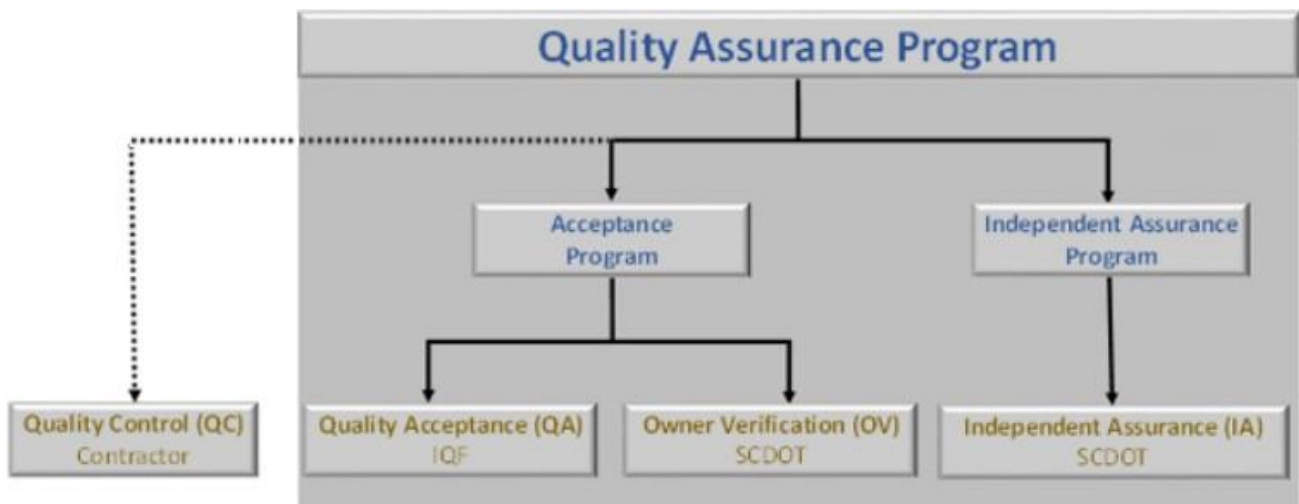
Quality Assurance Program

Acceptance Program

Independent Assurance Program

Quality Control (QC)
Contractor

Quality Acceptance (QA)
IQF

Owner Verification (OV)
SCDOT

Independent Assurance (IA)
SCDOT